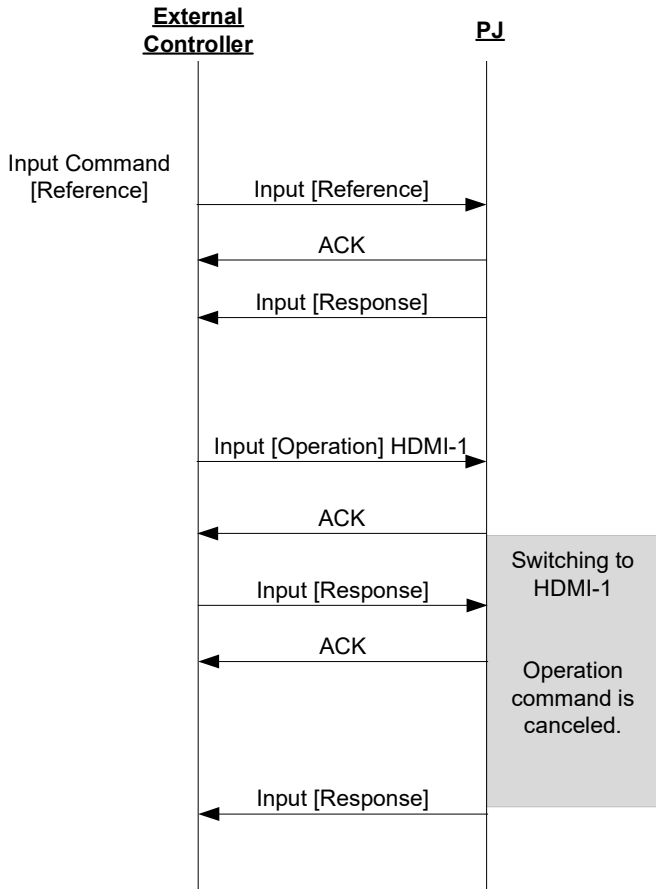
External Controller

PJ

Input Command [Reference]

Input [Reference]

ACK

Input [Response]

Input [Operation] HDMI-1

ACK

Switching to HDMI-1

Input [Response]

ACK

Operation command is canceled.

Input [Response]